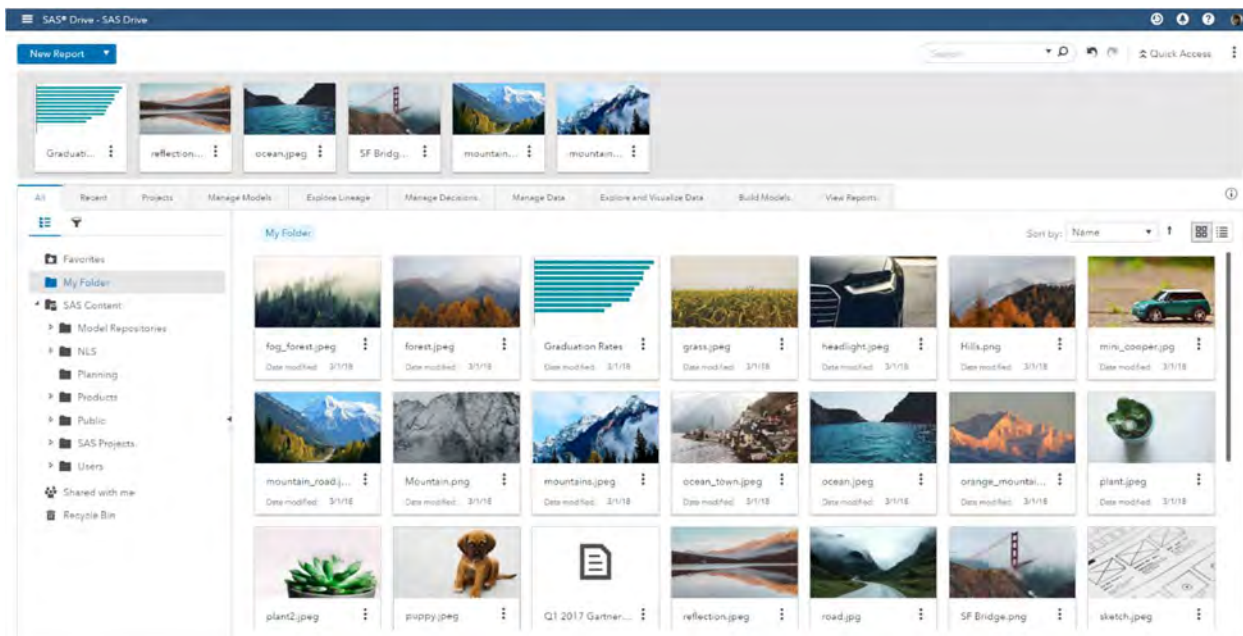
SAS® Drive - SAS Drive

New Report

Search

Quick Access

Graduati...

reflection...

ocean.jpeg

SF Bridg...

mountain...

mountain...

All

Recent

Projects

Manage Models

Explore Lineage

Manage Decisions

Manage Data

Explore and Visualize Data

Build Models

View Reports

Favorites

My Folder

SAS Content

Model Repositories

NLS

Planning

Products

Public

SAS Projects

Users

Shared with me

Recycle Bin

My Folder

Sort by: Name

fog_forest.jpeg
Date modified: 3/1/18

forest.jpeg
Date modified: 3/1/18

Graduation Rates
Date modified: 3/1/18

grass.jpeg
Date modified: 3/1/18

headlight.jpeg
Date modified: 3/1/18

Hills.png
Date modified: 3/1/18

mini_cooper.jpg
Date modified: 3/1/18

mountain_road.j...
Date modified: 3/1/18

Mountain.png
Date modified: 3/1/18

mountains.jpeg
Date modified: 3/1/18

ocean_town.jpeg
Date modified: 3/1/18

ocean.jpeg
Date modified: 3/1/18

orange_mountai...
Date modified: 3/1/18

plant.jpeg
Date modified: 3/1/18

plant2.jpeg

puppy.jpeg

Q1 2017 Gartner...

reflection.jpeg

road.jpg

SF Bridge.png

sketch.jpeg